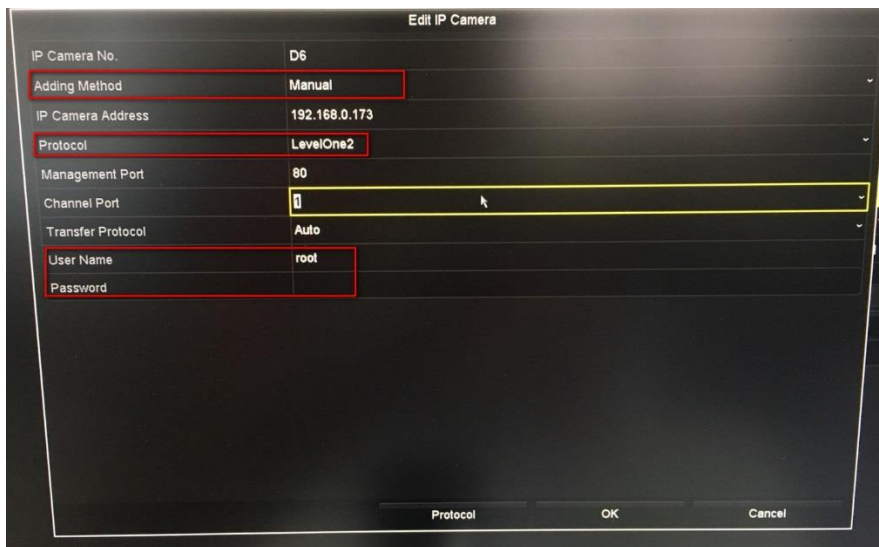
Edit IP Camera

| | |
|---|---|
| IP Camera No. | D6 |
| Adding Method | Manual |
| IP Camera Address | 192.168.0.173 |
| Protocol | LevelOne2 |
| Management Port | 80 |
| Channel Port | 1 |
| Transfer Protocol | Auto |
| User Name | root |
| Password | |

Protocol OK Cancel